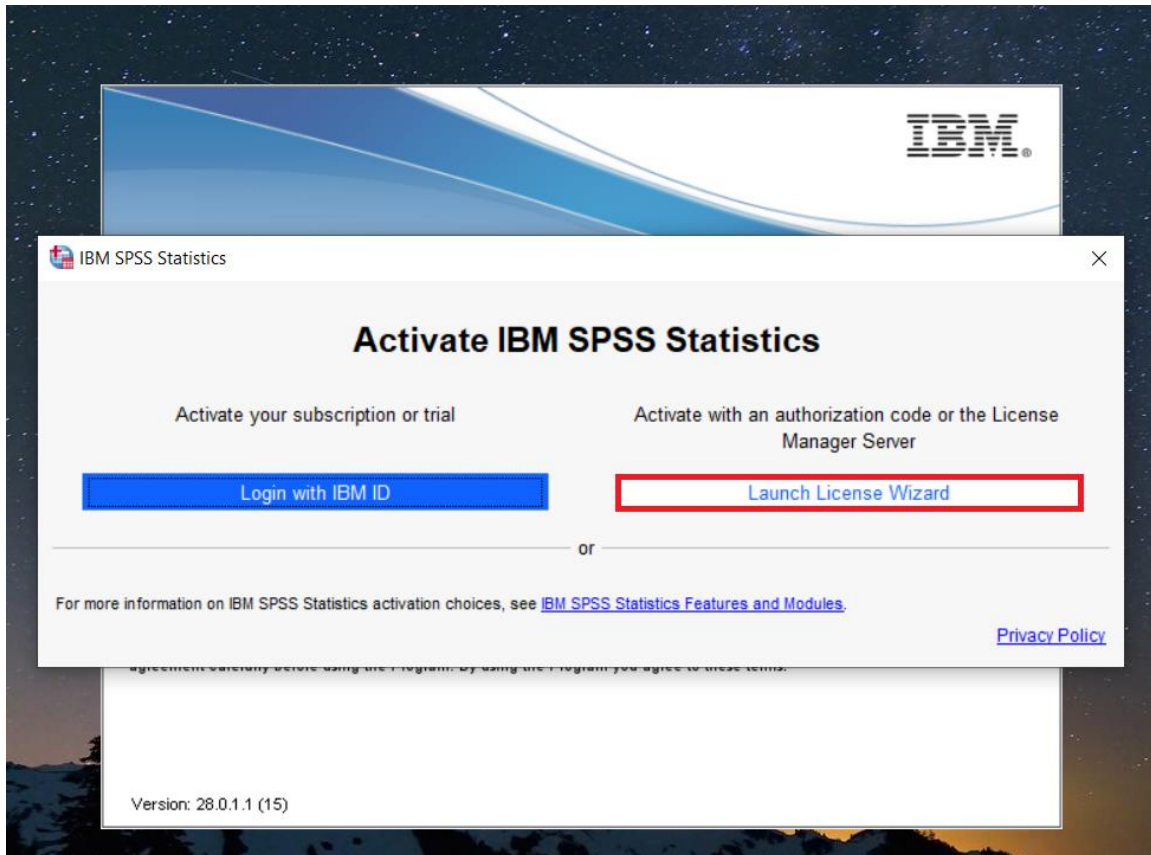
IBM.

IBM SPSS Statistics

×

Activate IBM SPSS Statistics

Activate your subscription or trial

Activate with an authorization code or the License Manager Server

Login with IBM ID

Launch License Wizard

or

For more information on IBM SPSS Statistics activation choices, see IBM SPSS Statistics Features and Modules.

Privacy Policy

agreement carefully before using the Program. By using the Program you agree to these terms.

Version: 28.0.1.1 (15)